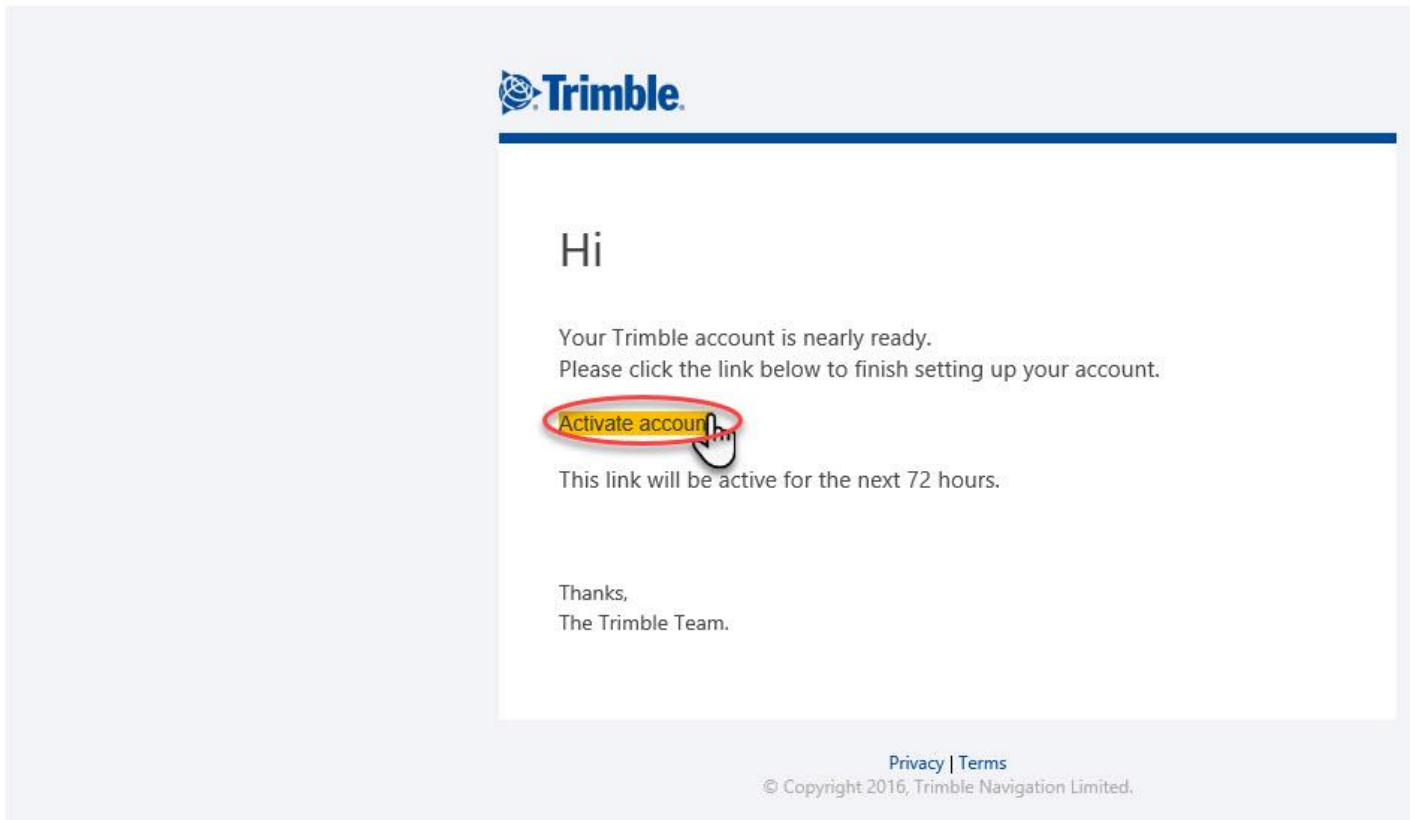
Trimble.

Hi

Your Trimble account is nearly ready.
Please click the link below to finish setting up your account.

Activate accoun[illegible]

This link will be active for the next 72 hours.

Thanks,
The Trimble Team.

Privacy | Terms
© Copyright 2016, Trimble Navigation Limited.